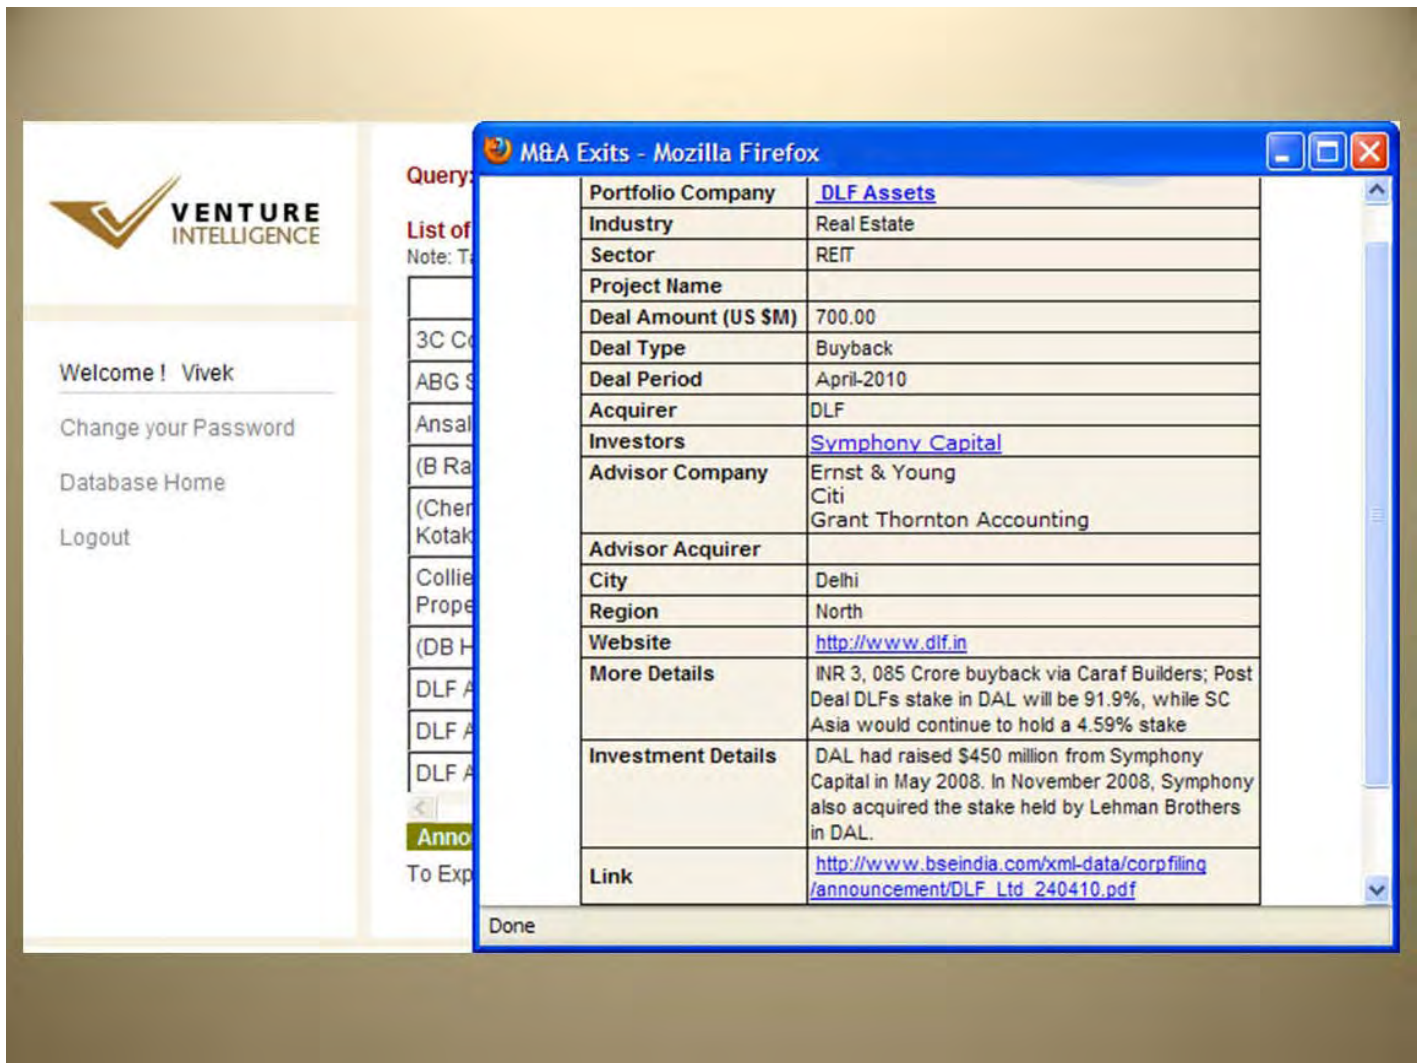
VENTURE INTELLIGENCE

Welcome ! Vivek

Change your Password

Database Home

Logout

Query:

List of

Note: T

3C C

ABG S

Ansal

(B Ra

(Cher Kotak

Collie Prope

(DB H

DLF A

DLF A

DLF A

Anno

To Exp

M&A Exits - Mozilla Firefox

| Portfolio Company | DLF Assets |
|---|---|
| Industry | Real Estate |
| Sector | REIT |
| Project Name | |
| Deal Amount (US $M) | 700.00 |
| Deal Type | Buyback |
| Deal Period | April-2010 |
| Acquirer | DLF |
| Investors | Symphony Capital |
| Advisor Company | Ernst & Young Citi Grant Thornton Accounting |
| Advisor Acquirer | |
| City | Delhi |
| Region | North |
| Website | http://www.dlf.in |
| More Details | INR 3, 085 Crore buyback via Caraf Builders; Post Deal DLFs stake in DAL will be 91.9%, while SC Asia would continue to hold a 4.59% stake |
| Investment Details | DAL had raised $450 million from Symphony Capital in May 2008. In November 2008, Symphony also acquired the stake held by Lehman Brothers in DAL. |
| Link | http://www.bseindia.com/xml-data/corpfiling/announcement/DLF_Ltd_240410.pdf |

Done